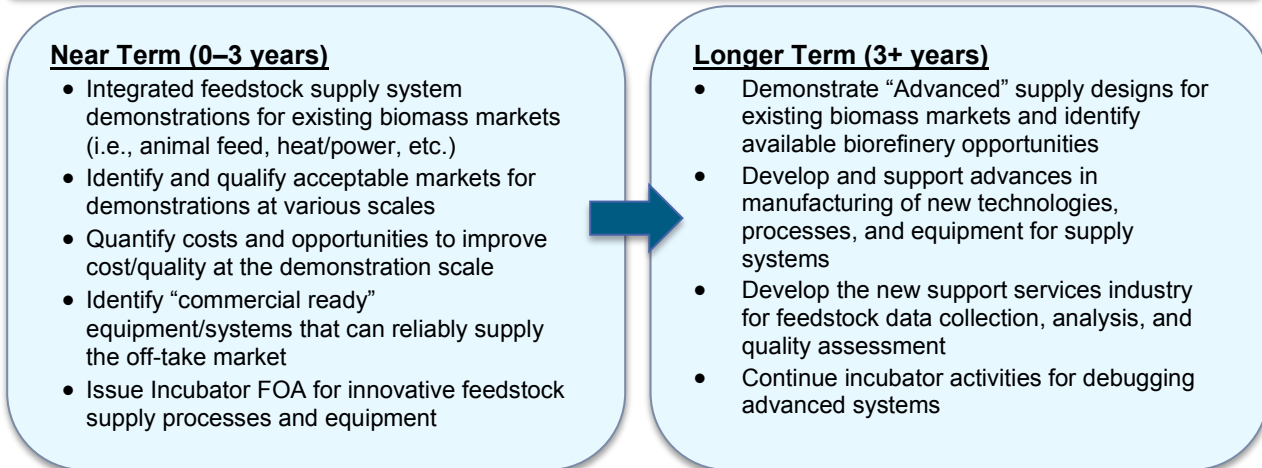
Near Term (0–3 years)

- Integrated feedstock supply system demonstrations for existing biomass markets (i.e., animal feed, heat/power, etc.)
- Identify and qualify acceptable markets for demonstrations at various scales
- Quantify costs and opportunities to improve cost/quality at the demonstration scale
- Identify "commercial ready" equipment/systems that can reliably supply the off-take market
- Issue Incubator FOA for innovative feedstock supply processes and equipment

Longer Term (3+ years)

- Demonstrate "Advanced" supply designs for existing biomass markets and identify available biorefinery opportunities
- Develop and support advances in manufacturing of new technologies, processes, and equipment for supply systems
- Develop the new support services industry for feedstock data collection, analysis, and quality assessment
- Continue incubator activities for debugging advanced systems